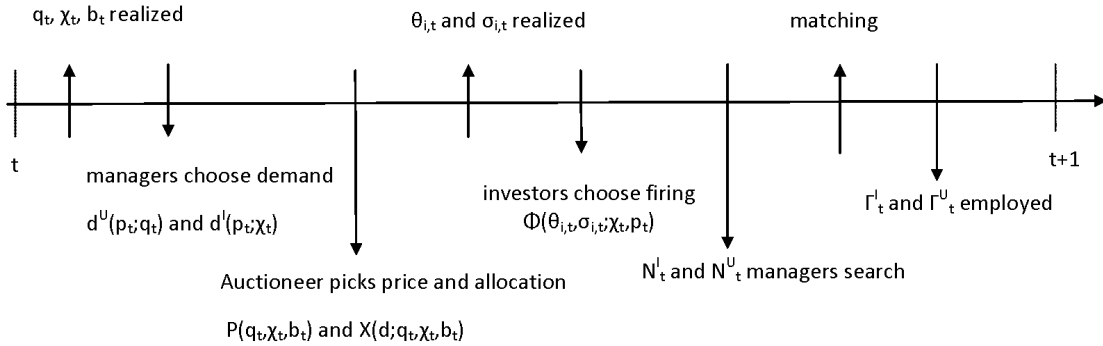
$q_t$, $\chi_t$, $b_t$ realized

$\theta_{i,t}$ and $\sigma_{i,t}$ realized

matching

t

t+1

managers choose demand

$d^U(p_t;q_t)$ and $d^I(p_t;\chi_t)$

investors choose firing

$\Phi(\theta_{i,t},\sigma_{i,t};\chi_t,p_t)$

$\Gamma^I_t$ and $\Gamma^U_t$ employed

$N^I_t$ and $N^U_t$ managers search

Auctioneer picks price and allocation

$P(q_t,\chi_t,b_t)$ and $X(d;q_t,\chi_t,b_t)$